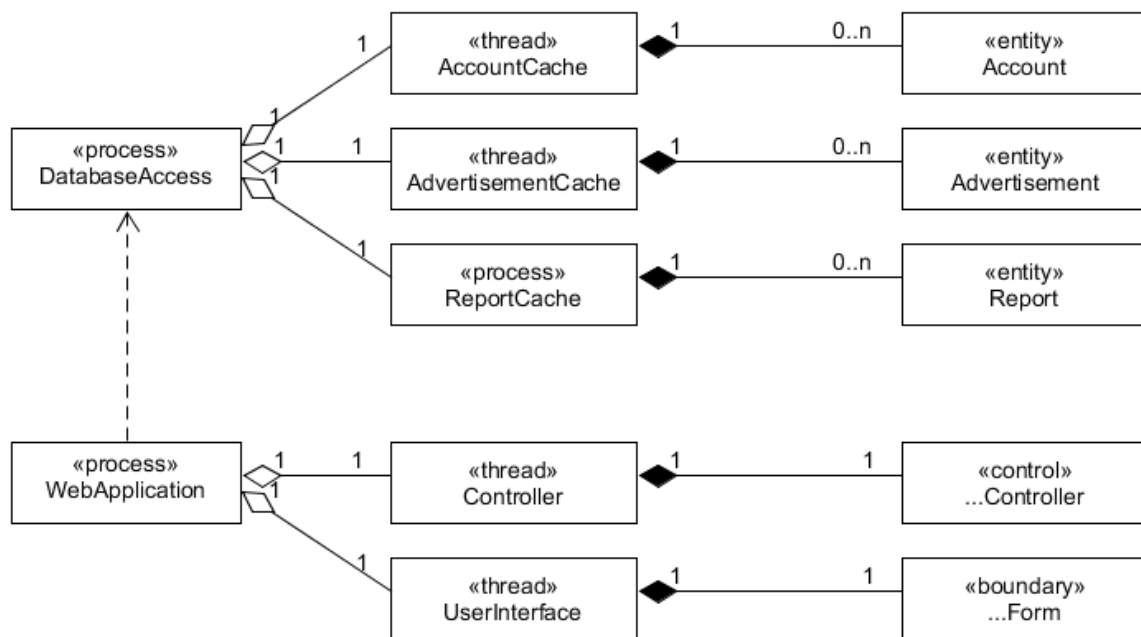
«process»
DatabaseAccess

1
1
1

1
«thread»
AccountCache
1
0..n
«entity»
Account

1
«thread»
AdvertisementCache
1
0..n
«entity»
Advertisement

1
«process»
ReportCache
1
0..n
«entity»
Report

«process»
WebApplication

1
1

1
«thread»
Controller
1
1
«control»
...Controller

1
«thread»
UserInterface
1
1
«boundary»
...Form